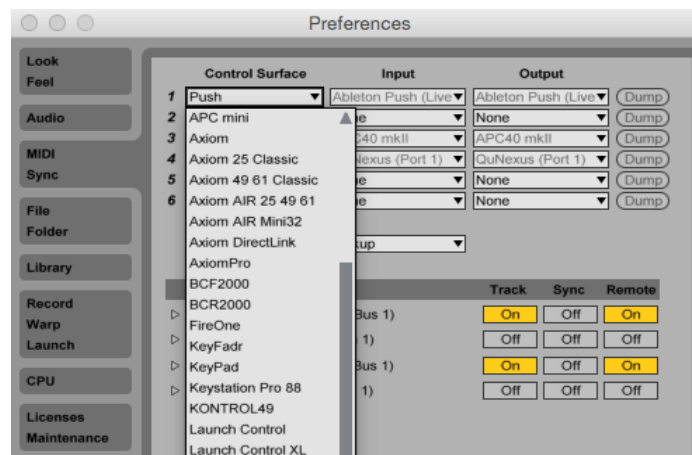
Preferences

Look
Feel

Audio

MIDI
Sync

File
Folder

Library

Record
Warp
Launch

CPU

Licenses
Maintenance

Control Surface
Input
Output

1 Push
Ableton Push (Live
Ableton Push (Live
Dump

2 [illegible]e
None
Dump

3 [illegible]C40 mkII
APC40 mkII
Dump

4 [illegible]Nexus (Port 1)
QuNexus (Port 1)
Dump

5 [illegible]e
None
Dump

6 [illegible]e
None
Dump

APC mini
Axiom
Axiom 25 Classic
Axiom 49 61 Classic
Axiom AIR 25 49 61
Axiom AIR Mini32
Axiom DirectLink
AxiomPro
BCF2000
BCR2000
FireOne
KeyFadr
KeyPad
Keystation Pro 88
KONTROL49
Launch Control
Launch Control XL

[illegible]kup

Track
Sync
Remote

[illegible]Bus 1)
On
Off
On

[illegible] 1)
Off
Off
Off

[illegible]Bus 1)
On
Off
On

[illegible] 1)
Off
Off
Off